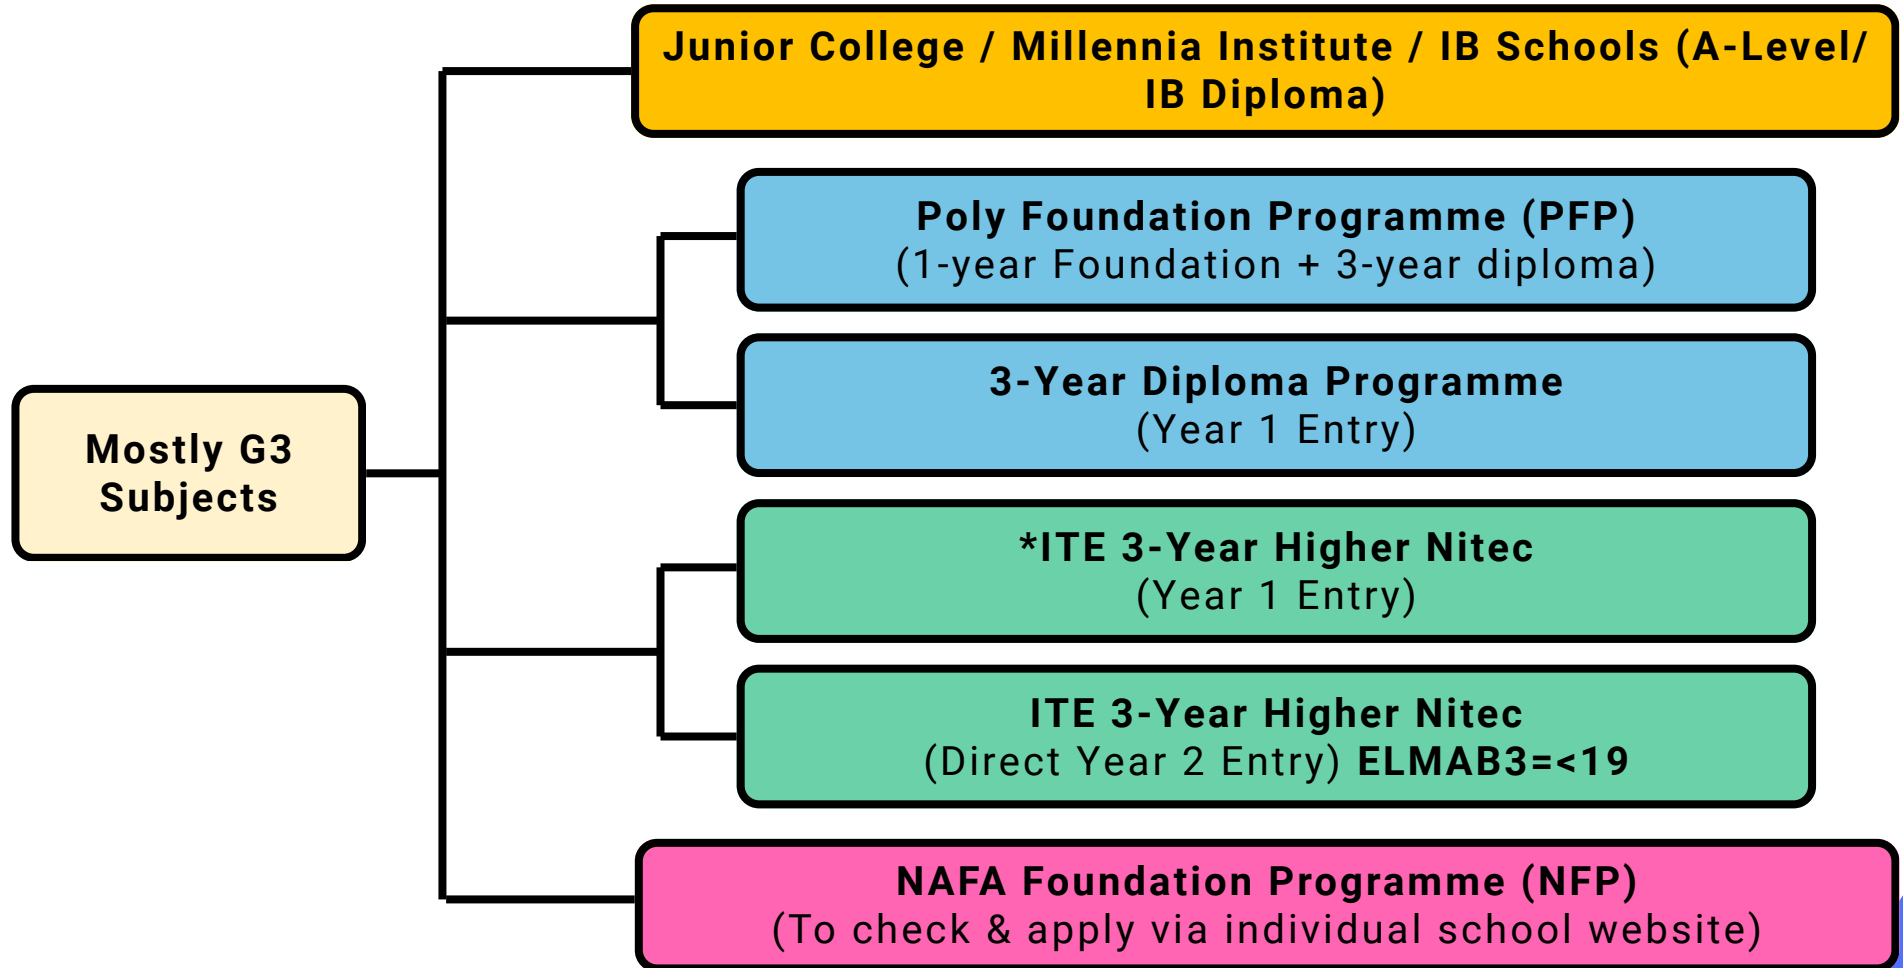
Mostly G3 Subjects

Junior College / Millennia Institute / IB Schools (A-Level/ IB Diploma)

Poly Foundation Programme (PFP)
(1-year Foundation + 3-year diploma)

3-Year Diploma Programme
(Year 1 Entry)

*ITE 3-Year Higher Nitec
(Year 1 Entry)

ITE 3-Year Higher Nitec
(Direct Year 2 Entry) ELMAB3=<19

NAFA Foundation Programme (NFP)
(To check & apply via individual school website)